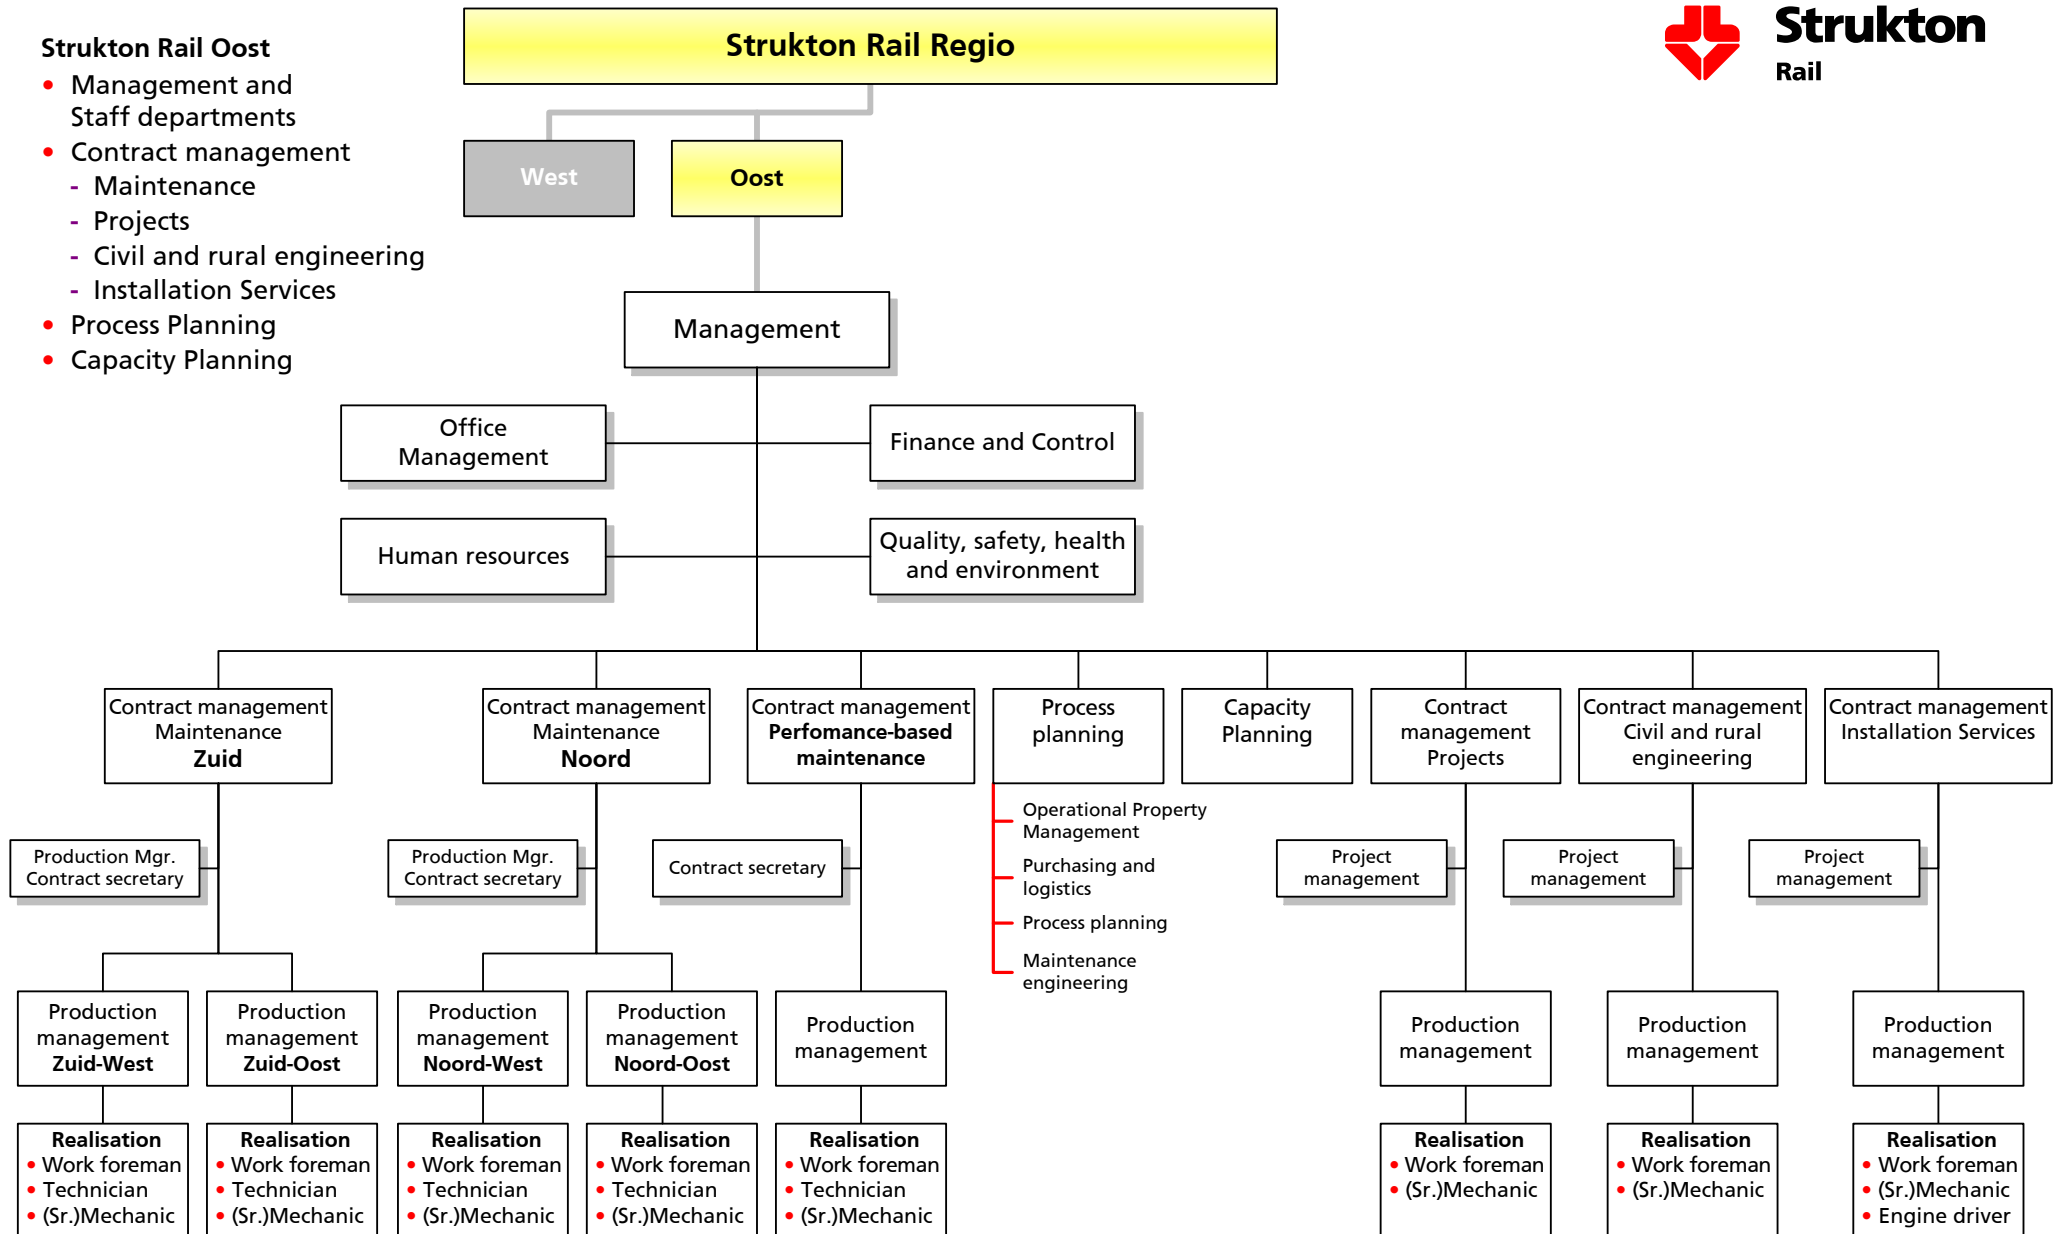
Strukton Rail Oost
- Management and Staff departments
- Contract management
  - Maintenance
  - Projects
  - Civil and rural engineering
  - Installation Services
- Process Planning
- Capacity Planning

Strukton Rail Regio

Strukton Rail

West

Oost

Management

Office Management

Finance and Control

Human resources

Quality, safety, health and environment

Contract management Maintenance Zuid

Contract management Maintenance Noord

Contract management Perfomance-based maintenance

Process planning

Capacity Planning

Contract management Projects

Contract management Civil and rural engineering

Contract management Installation Services

Production Mgr. Contract secretary

Production Mgr. Contract secretary

Contract secretary

Operational Property Management
Purchasing and logistics
Process planning
Maintenance engineering

Project management

Project management

Project management

Production management Zuid-West

Production management Zuid-Oost

Production management Noord-West

Production management Noord-Oost

Production management

Production management

Production management

Production management

Realisation
- Work foreman
- Technician
- (Sr.)Mechanic

Realisation
- Work foreman
- Technician
- (Sr.)Mechanic

Realisation
- Work foreman
- Technician
- (Sr.)Mechanic

Realisation
- Work foreman
- Technician
- (Sr.)Mechanic

Realisation
- Work foreman
- Technician
- (Sr.)Mechanic

Realisation
- Work foreman
- (Sr.)Mechanic

Realisation
- Work foreman
- (Sr.)Mechanic

Realisation
- Work foreman
- (Sr.)Mechanic
- Engine driver